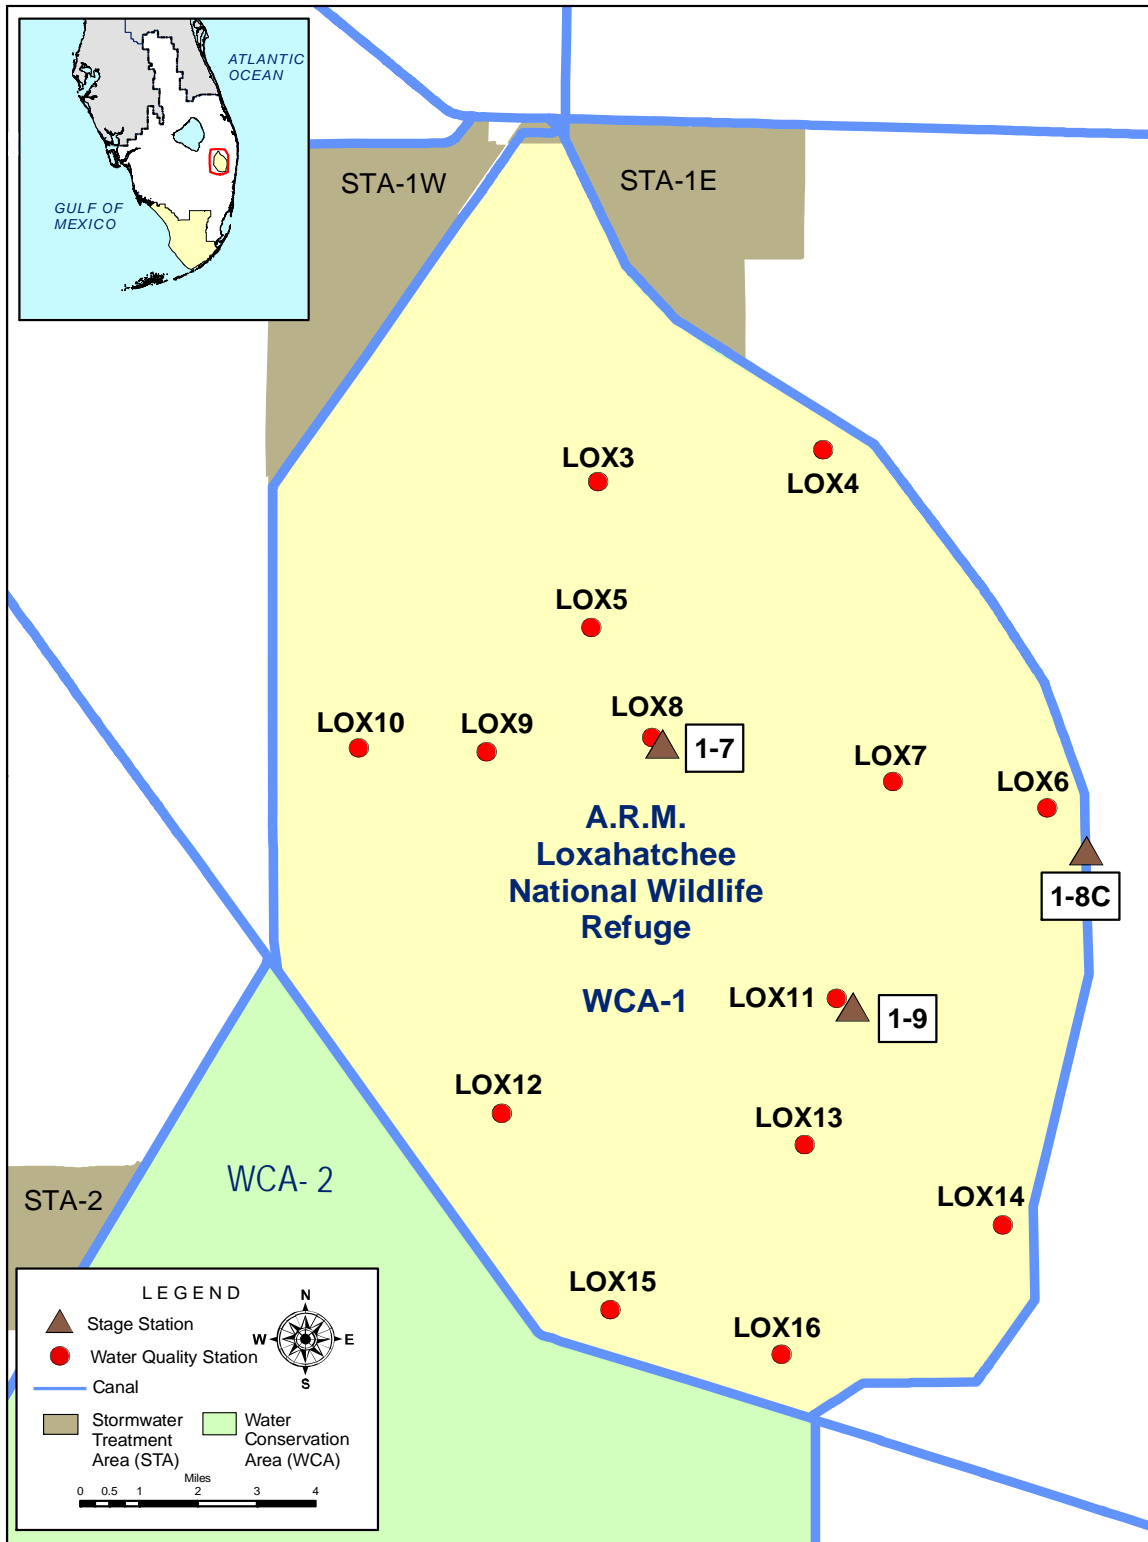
ATLANTIC OCEAN

GULF OF MEXICO

STA-1W

STA-1E

LOX3

LOX4

LOX5

LOX10

LOX9

LOX8

1-7

LOX7

LOX6

A.R.M. Loxahatchee National Wildlife Refuge

1-8C

WCA-1

LOX11

1-9

LOX12

LOX13

WCA- 2

STA-2

LOX14

LOX15

LOX16

LEGEND

Stage Station

Water Quality Station

Canal

Stormwater Treatment Area (STA)

Water Conservation Area (WCA)

N

W

E

S

Miles

0 0.5 1 2 3 4